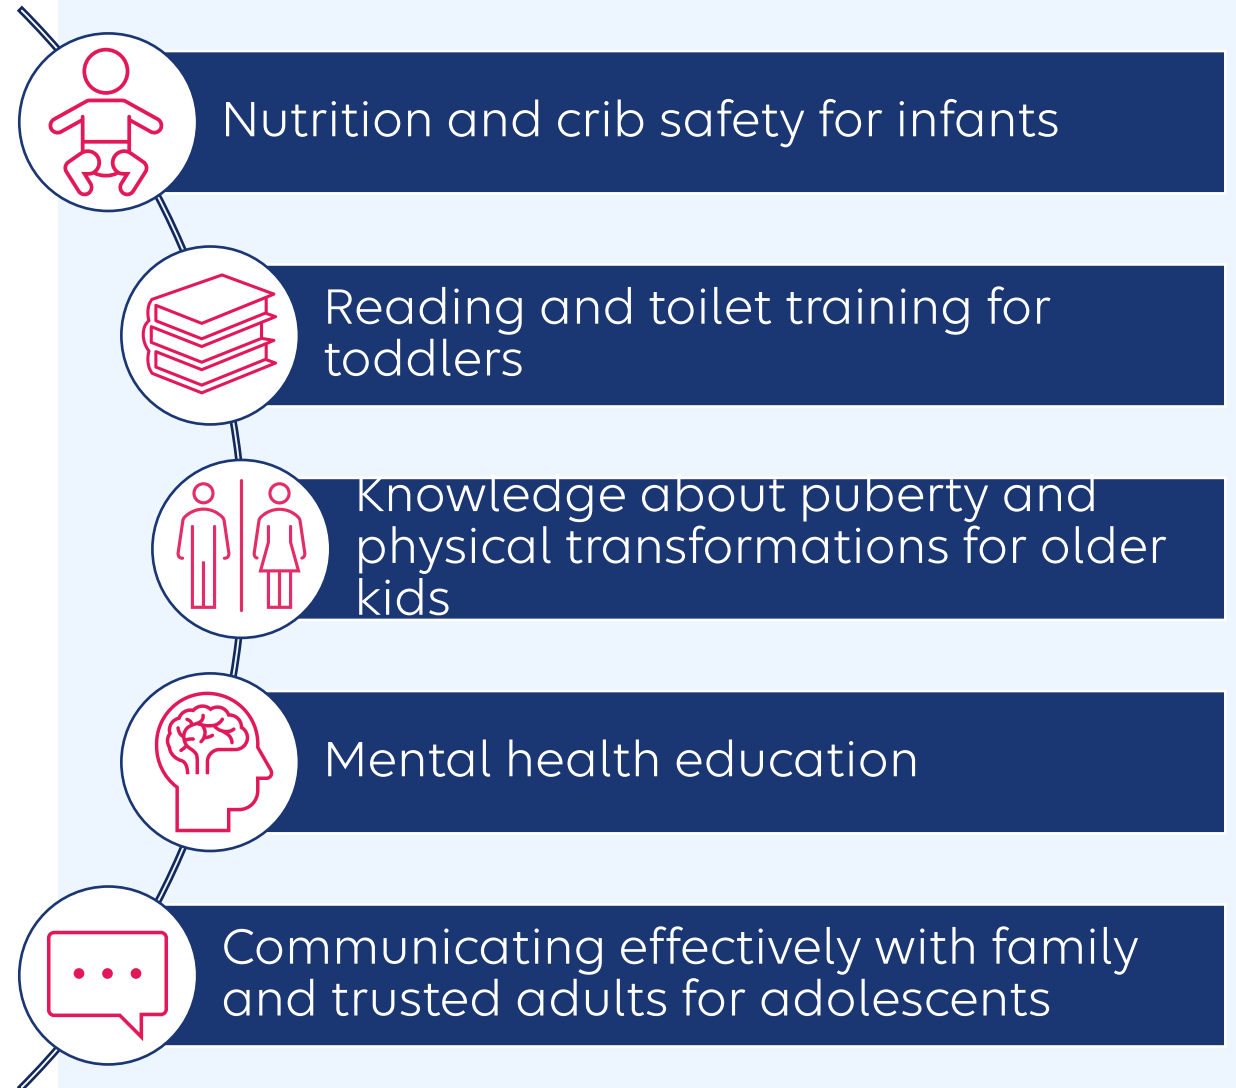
Nutrition and crib safety for infants

Reading and toilet training for toddlers

Knowledge about puberty and physical transformations for older kids

Mental health education

Communicating effectively with family and trusted adults for adolescents